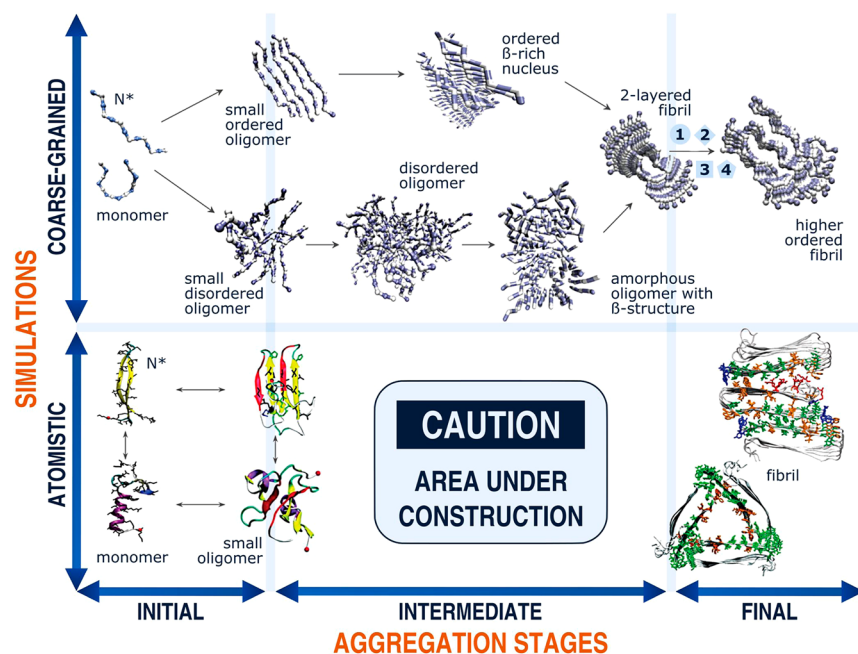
SIMULATIONS

COARSE-GRAINED

N*

monomer

small ordered oligomer

ordered ß-rich nucleus

2-layered fibril

1 2

3 4

higher ordered fibril

disordered oligomer

small disordered oligomer

amorphous oligomer with ß-structure

ATOMISTIC

N*

monomer

small oligomer

CAUTION

AREA UNDER CONSTRUCTION

fibril

INITIAL

INTERMEDIATE

FINAL

AGGREGATION STAGES